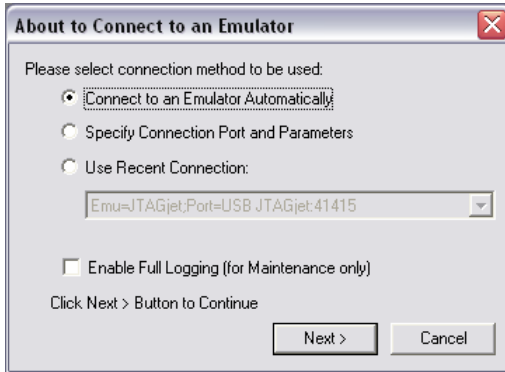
About to Connect to an Emulator

Please select connection method to be used:

Connect to an Emulator Automatically

Specify Connection Port and Parameters

Use Recent Connection:

Emu=JTAGjet;Port=USB JTAGjet:41415

Enable Full Logging (for Maintenance only)

Click Next > Button to Continue

Next >

Cancel